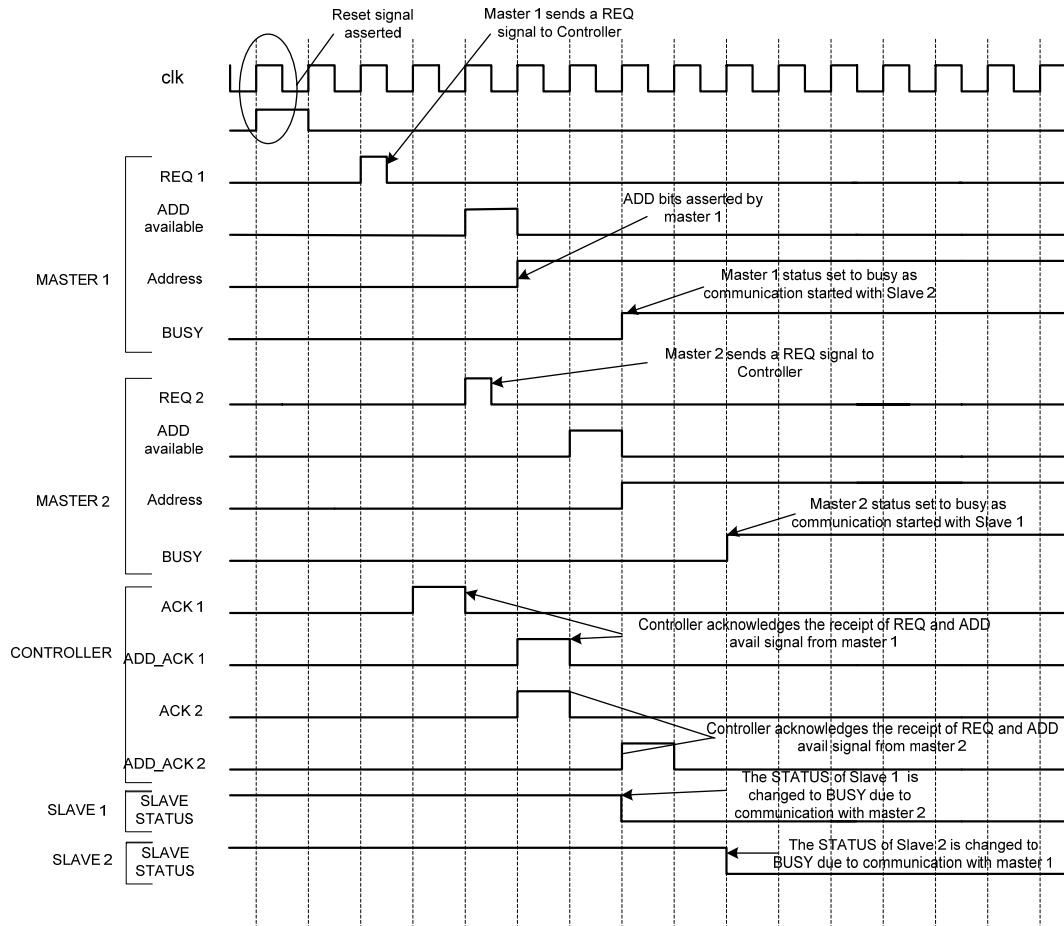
Reset signal asserted

Master 1 sends a REQ signal to Controller

clk

REQ 1

ADD available

ADD bits asserted by master 1

MASTER 1

Address

Master 1 status set to busy as communication started with Slave 2

BUSY

Master 2 sends a REQ signal to Controller

REQ 2

ADD available

MASTER 2

Address

Master 2 status set to busy as communication started with Slave 1

BUSY

ACK 1

Controller acknowledges the receipt of REQ and ADD avail signal from master 1

CONTROLLER

ADD_ACK 1

ACK 2

Controller acknowledges the receipt of REQ and ADD avail signal from master 2

ADD_ACK 2

The STATUS of Slave 1 is changed to BUSY due to communication with master 2

SLAVE 1

SLAVE STATUS

SLAVE 2

SLAVE STATUS

The STATUS of Slave 2 is changed to BUSY due to communication with master 1